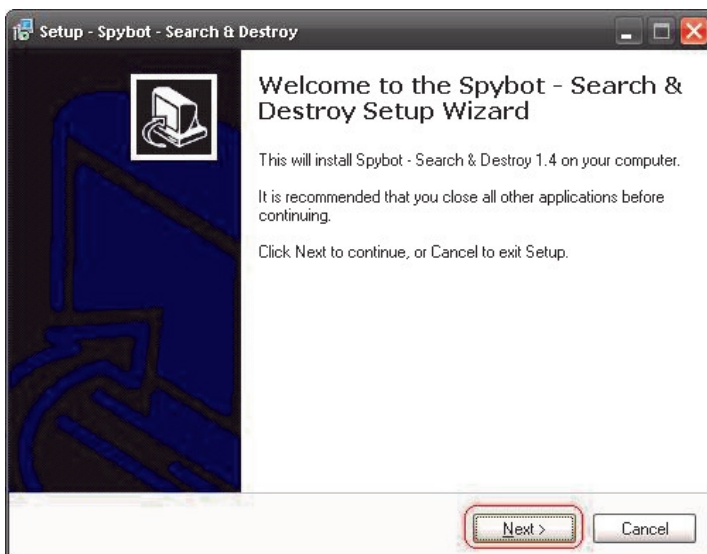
Setup - Spybot - Search & Destroy

Welcome to the Spybot - Search & Destroy Setup Wizard

This will install Spybot - Search & Destroy 1.4 on your computer.

It is recommended that you close all other applications before continuing.

Click Next to continue, or Cancel to exit Setup.

Next >

Cancel